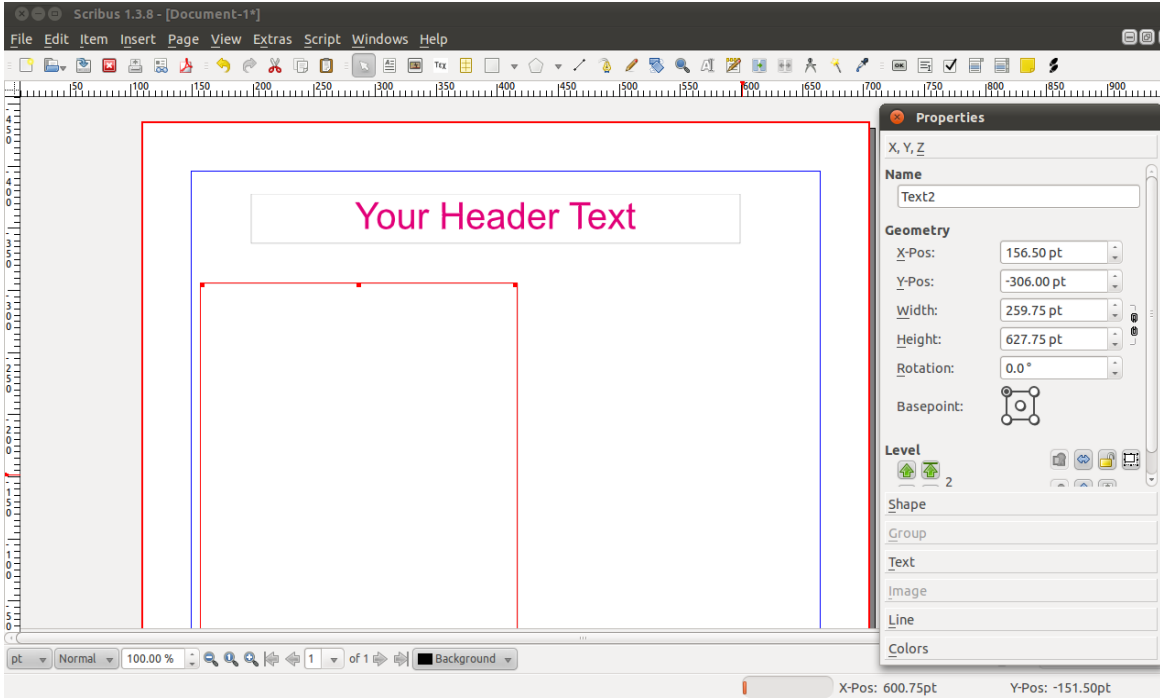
Scribus 1.3.8 - [Document-1*]

File Edit Item Insert Page View Extras Script Windows Help

50 100 150 200 250 300 350 400 450 500 550 600 650 700 750 800 850 900

Your Header Text

Properties

X, Y, Z

Name

Text2

Geometry

X-Pos: 156.50 pt

Y-Pos: -306.00 pt

Width: 259.75 pt

Height: 627.75 pt

Rotation: 0.0 °

Basepoint:

Level

2

Shape

Group

Text

Image

Line

Colors

pt Normal 100.00 % 1 of 1 Background

X-Pos: 600.75pt Y-Pos: -151.50pt